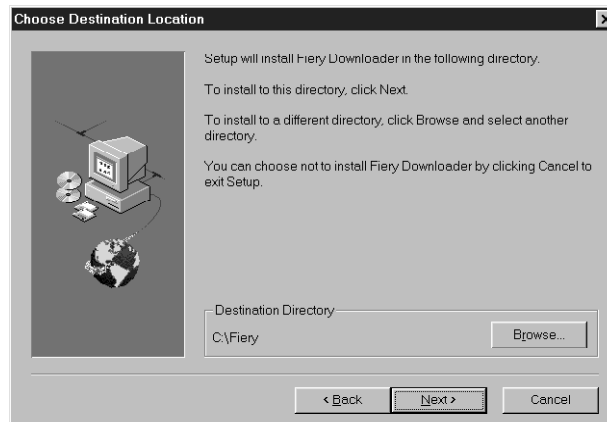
Choose Destination Location

Setup will install Fiery Downloader in the following directory.

To install to this directory, click Next.

To install to a different directory, click Browse and select another directory.

You can choose not to install Fiery Downloader by clicking Cancel to exit Setup.

Destination Directory

C:\Fiery

Browse...

< Back

Next >

Cancel